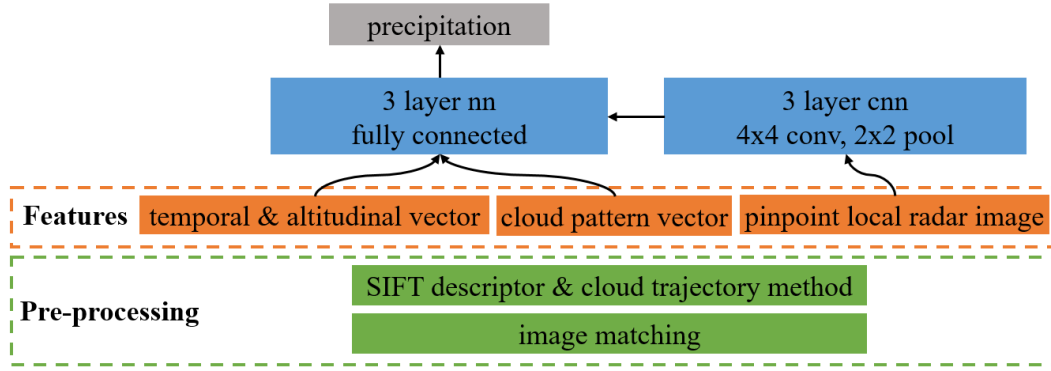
precipitation

3 layer nn
fully connected

3 layer cnn
4x4 conv, 2x2 pool

Features temporal & altitudinal vector cloud pattern vector pinpoint local radar image

Pre-processing

SIFT descriptor & cloud trajectory method

image matching